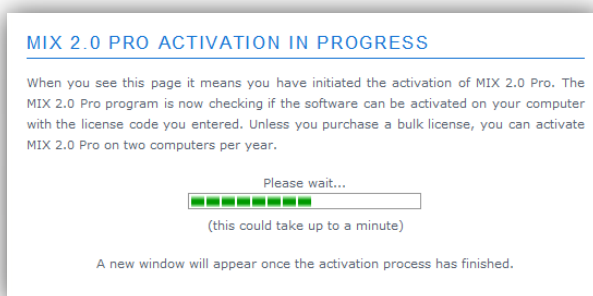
MIX 2.0 PRO ACTIVATION IN PROGRESS

When you see this page it means you have initiated the activation of MIX 2.0 Pro. The MIX 2.0 Pro program is now checking if the software can be activated on your computer with the license code you entered. Unless you purchase a bulk license, you can activate MIX 2.0 Pro on two computers per year.

Please wait...

(this could take up to a minute)

A new window will appear once the activation process has finished.